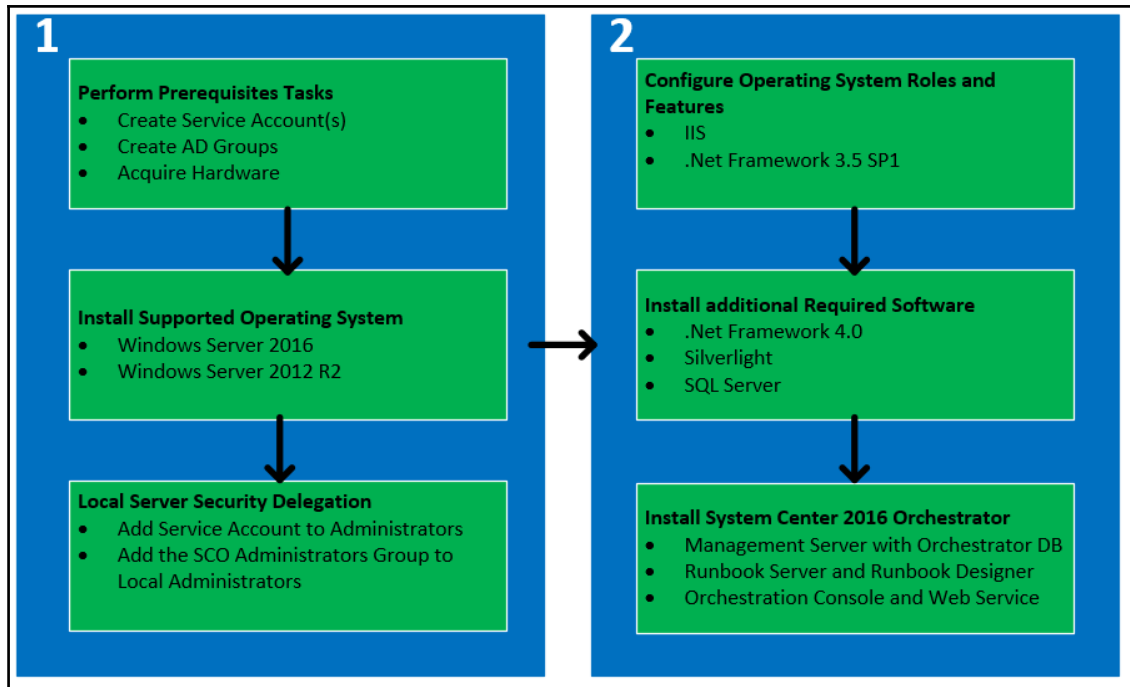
1

Perform Prerequisites Tasks
- Create Service Account(s)
- Create AD Groups
- Acquire Hardware

Install Supported Operating System
- Windows Server 2016
- Windows Server 2012 R2

Local Server Security Delegation
- Add Service Account to Administrators
- Add the SCO Administrators Group to Local Administrators

2

Configure Operating System Roles and Features
- IIS
- .Net Framework 3.5 SP1

Install additional Required Software
- .Net Framework 4.0
- Silverlight
- SQL Server

Install System Center 2016 Orchestrator
- Management Server with Orchestrator DB
- Runbook Server and Runbook Designer
- Orchestration Console and Web Service